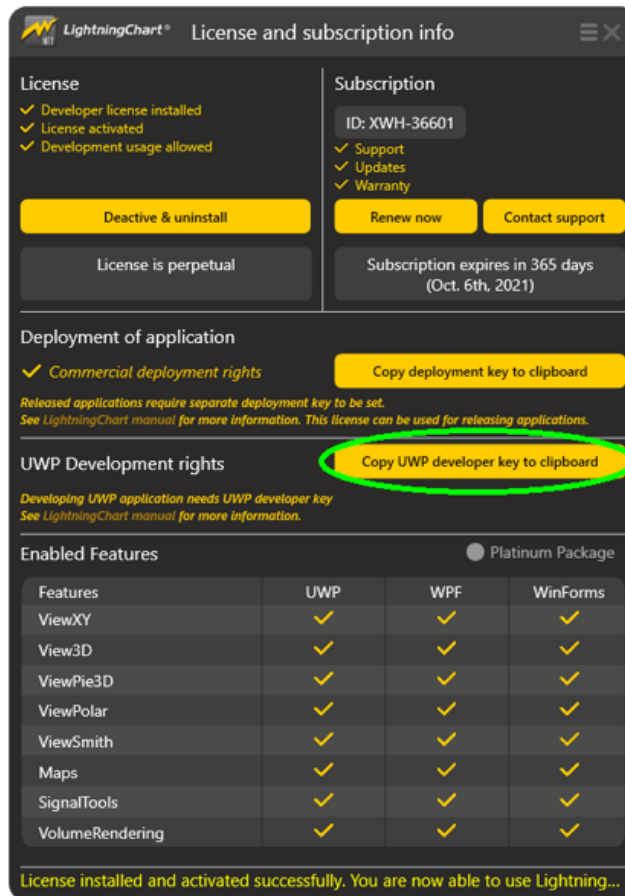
LightningChart® License and subscription info

License
✓ Developer license installed
✓ License activated
✓ Development usage allowed

Deactive & uninstall

License is perpetual

Subscription
ID: XWH-36601
✓ Support
✓ Updates
✓ Warranty

Renew now
Contact support

Subscription expires in 365 days (Oct. 6th, 2021)

Deployment of application
✓ Commercial deployment rights
Copy deployment key to clipboard
Released applications require separate deployment key to be set.
See LightningChart manual for more information. This license can be used for releasing applications.

UWP Development rights
Copy UWP developer key to clipboard
Developing UWP application needs UWP developer key
See LightningChart manual for more information.

Enabled Features
Platinum Package

| Features | UWP | WPF | WinForms |
|---|---|---|---|
| ViewXY | ✓ | ✓ | ✓ |
| View3D | ✓ | ✓ | ✓ |
| ViewPie3D | ✓ | ✓ | ✓ |
| ViewPolar | ✓ | ✓ | ✓ |
| ViewSmith | ✓ | ✓ | ✓ |
| Maps | ✓ | ✓ | ✓ |
| SignalTools | ✓ | ✓ | ✓ |
| VolumeRendering | ✓ | ✓ | ✓ |

License installed and activated successfully. You are now able to use Lightning...